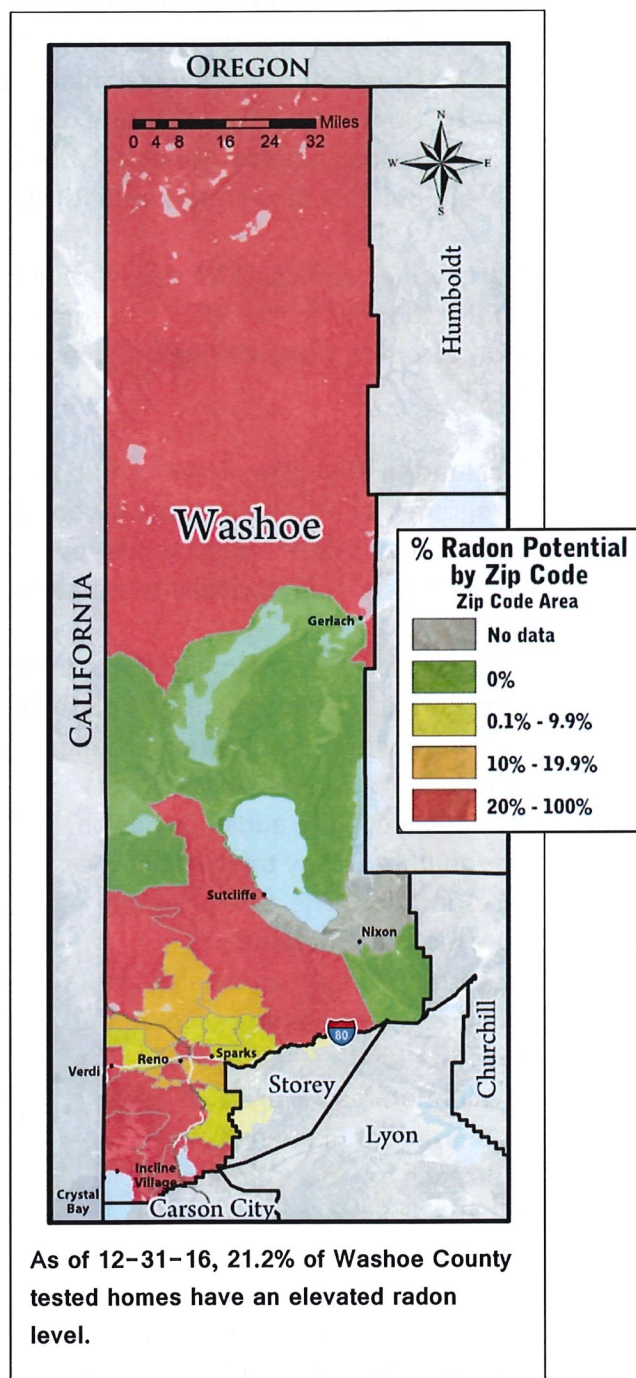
OREGON

Miles
0 4 8 16 24 32

N
W E
S

Humboldt

Washoe

% Radon Potential by Zip Code
Zip Code Area
No data
0%
0.1% - 9.9%
10% - 19.9%
20% - 100%

CALIFORNIA

Gerlach

Sutcliffe

Nixon

80

Churchill

Verdi
Reno
Sparks

Storey

Lyon

Incline Village

Crystal Bay

Carson City

As of 12-31-16, 21.2% of Washoe County tested homes have an elevated radon level.